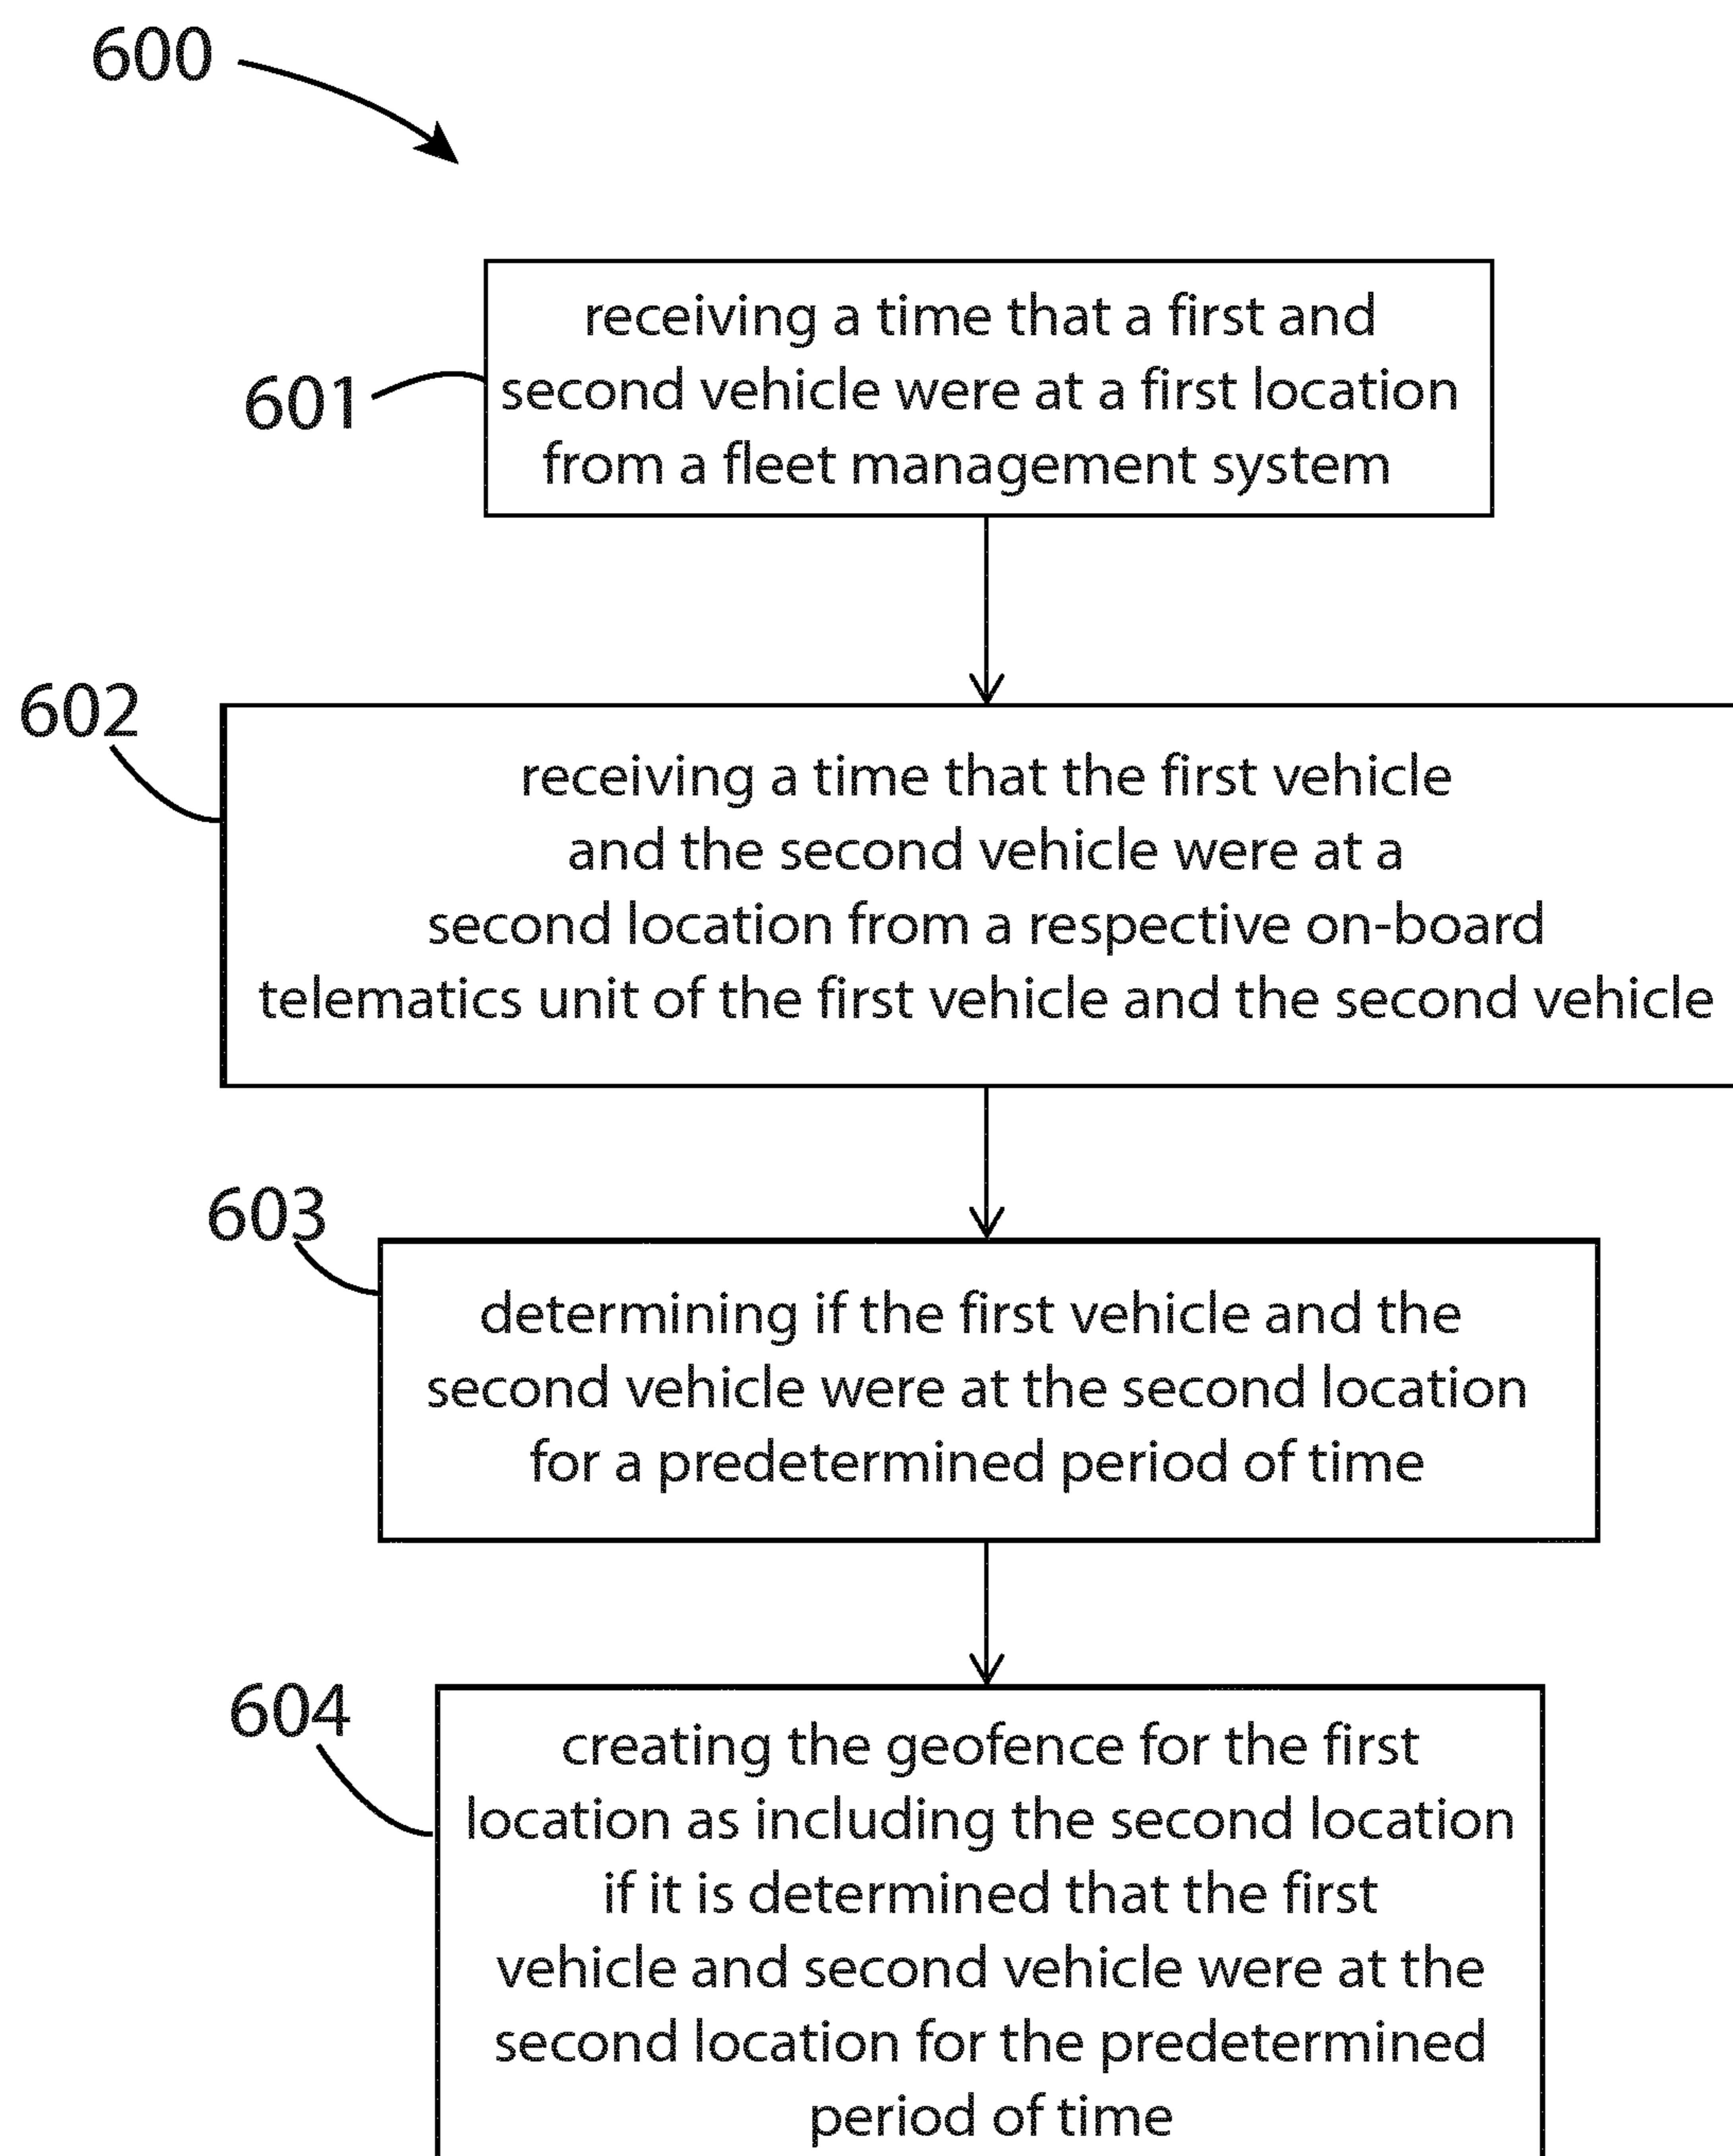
600

601

receiving a time that a first and second vehicle were at a first location from a fleet management system

602

receiving a time that the first vehicle and the second vehicle were at a second location from a respective on-board telematics unit of the first vehicle and the second vehicle

603

determining if the first vehicle and the second vehicle were at the second location for a predetermined period of time

604

creating the geofence for the first location as including the second location if it is determined that the first vehicle and second vehicle were at the second location for the predetermined period of time